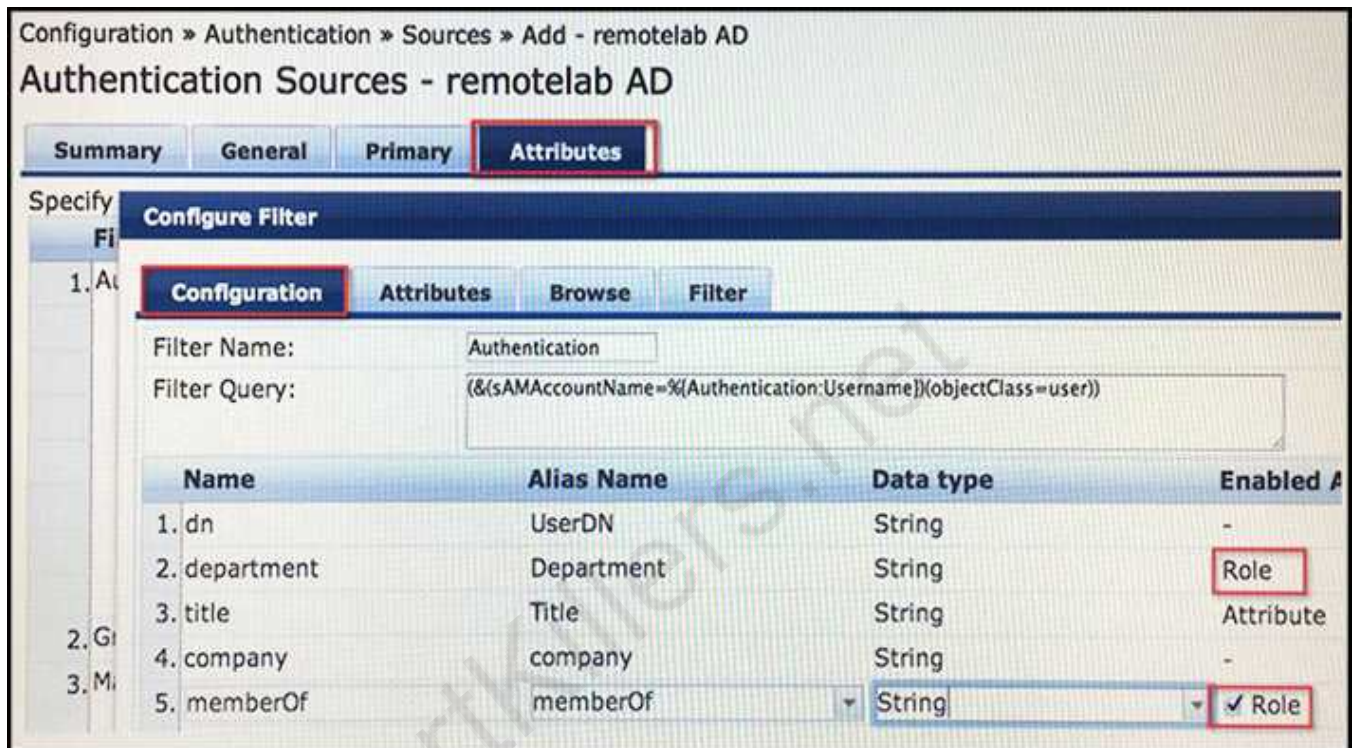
Configuration » Authentication » Sources » Add - remotelab AD

Authentication Sources - remotelab AD

Summary General Primary Attributes

Specify

Fi

1. Au

2. Gr

3. Ma

Configure Filter

Configuration Attributes Browse Filter

Filter Name: Authentication

Filter Query: (&(sAMAccountName=%{Authentication:Username})(objectClass=user))

| Name | Alias Name | Data type | Enabled A |
|---|---|---|---|
| 1. dn | UserDN | String | - |
| 2. department | Department | String | Role |
| 3. title | Title | String | Attribute |
| 4. company | company | String | - |
| 5. memberOf | memberOf | String | ✓ Role |